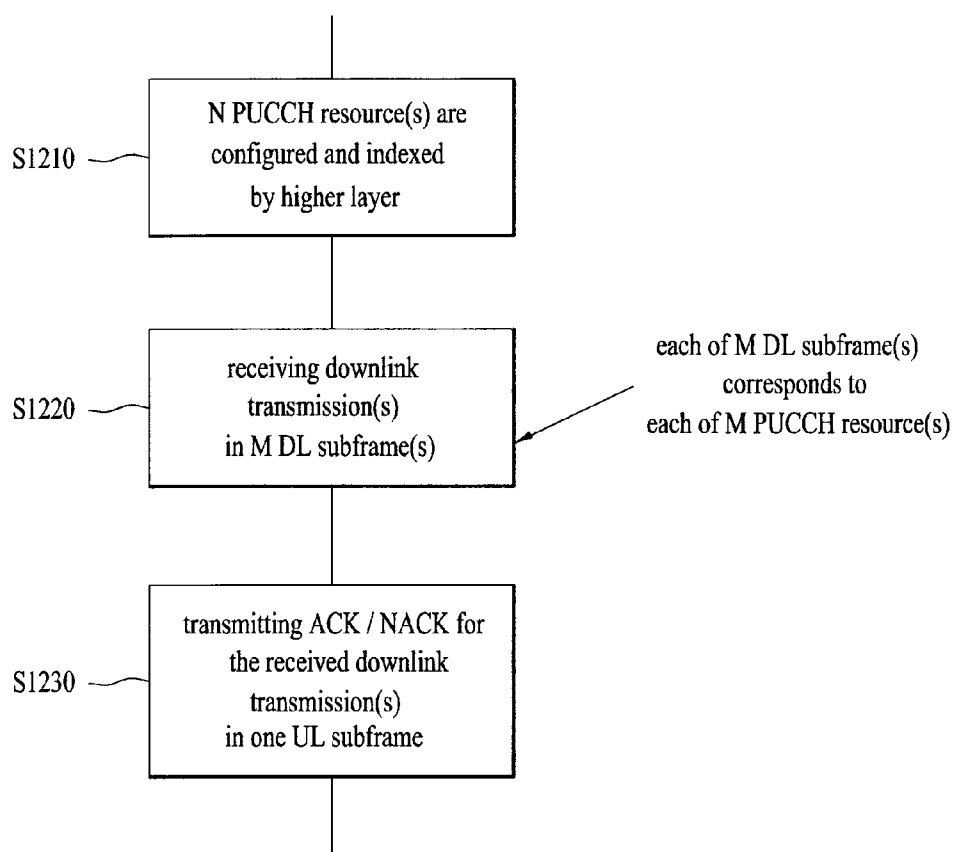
S1210

N PUCCH resource(s) are configured and indexed by higher layer

S1220

receiving downlink transmission(s) in M DL subframe(s)

each of M DL subframe(s) corresponds to each of M PUCCH resource(s)

S1230

transmitting ACK / NACK for the received downlink transmission(s) in one UL subframe